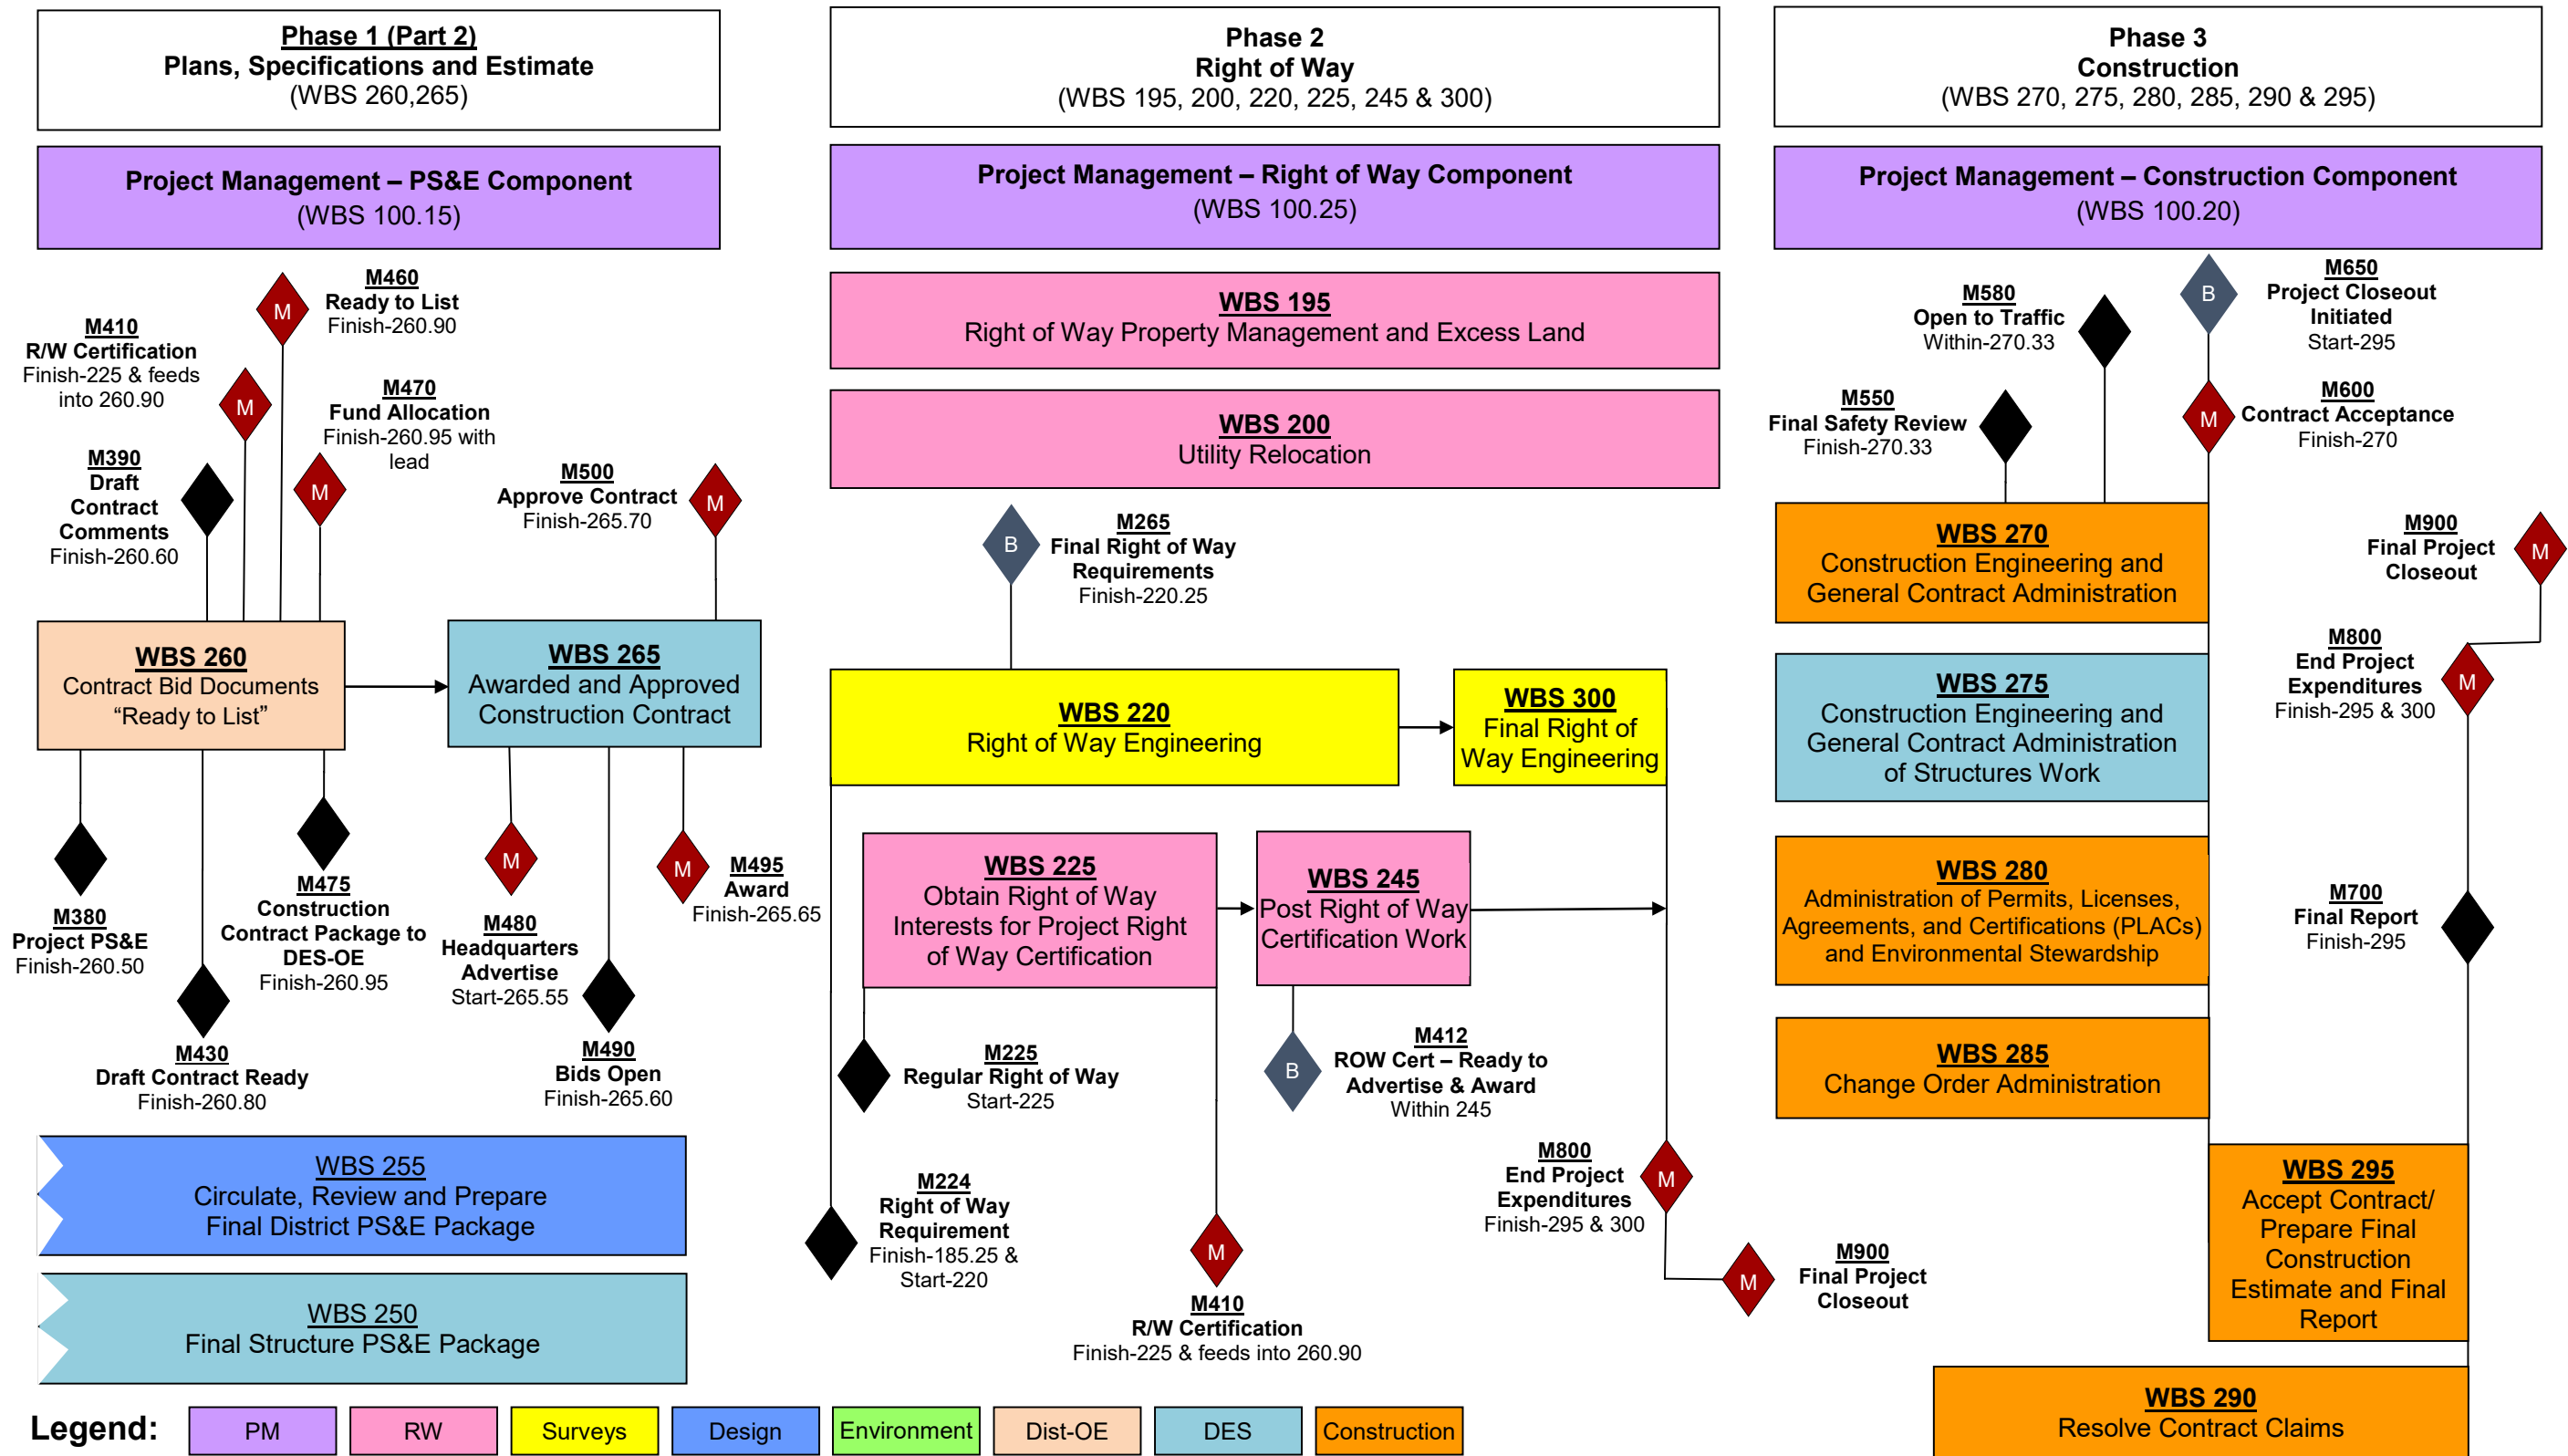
Phase 1 (Part 2)
Plans, Specifications and Estimate
(WBS 260,265)

Project Management – PS&E Component
(WBS 100.15)

M460
Ready to List
Finish-260.90

M410
R/W Certification
Finish-225 & feeds into 260.90

M470
Fund Allocation
Finish-260.95 with lead

M390
Draft Contract Comments
Finish-260.60

M500
Approve Contract
Finish-265.70

WBS 260
Contract Bid Documents
"Ready to List"

WBS 265
Awarded and Approved Construction Contract

M380
Project PS&E
Finish-260.50

M475
Construction Contract Package to DES-OE
Finish-260.95

M480
Headquarters Advertise
Start-265.55

M495
Award
Finish-265.65

M430
Draft Contract Ready
Finish-260.80

M490
Bids Open
Finish-265.60

WBS 255
Circulate, Review and Prepare Final District PS&E Package

WBS 250
Final Structure PS&E Package

Phase 2
Right of Way
(WBS 195, 200, 220, 225, 245 & 300)

Project Management – Right of Way Component
(WBS 100.25)

WBS 195
Right of Way Property Management and Excess Land

WBS 200
Utility Relocation

M265
Final Right of Way Requirements
Finish-220.25

WBS 220
Right of Way Engineering

WBS 300
Final Right of Way Engineering

WBS 225
Obtain Right of Way Interests for Project Right of Way Certification

WBS 245
Post Right of Way Certification Work

M225
Regular Right of Way
Start-225

M412
ROW Cert – Ready to Advertise & Award
Within 245

M224
Right of Way Requirement
Finish-185.25 & Start-220

M800
End Project Expenditures
Finish-295 & 300

M900
Final Project Closeout

M410
R/W Certification
Finish-225 & feeds into 260.90

Phase 3
Construction
(WBS 270, 275, 280, 285, 290 & 295)

Project Management – Construction Component
(WBS 100.20)

M580
Open to Traffic
Within-270.33

M650
Project Closeout Initiated
Start-295

M550
Final Safety Review
Finish-270.33

M600
Contract Acceptance
Finish-270

WBS 270
Construction Engineering and General Contract Administration

M900
Final Project Closeout

M800
End Project Expenditures
Finish-295 & 300

WBS 275
Construction Engineering and General Contract Administration of Structures Work

WBS 280
Administration of Permits, Licenses, Agreements, and Certifications (PLACs) and Environmental Stewardship

M700
Final Report
Finish-295

WBS 285
Change Order Administration

WBS 295
Accept Contract/ Prepare Final Construction Estimate and Final Report

WBS 290
Resolve Contract Claims

Legend:
| PM | RW | Surveys | Design | Environment | Dist-OE | DES | Construction |
|---|---|---|---|---|---|---|---|